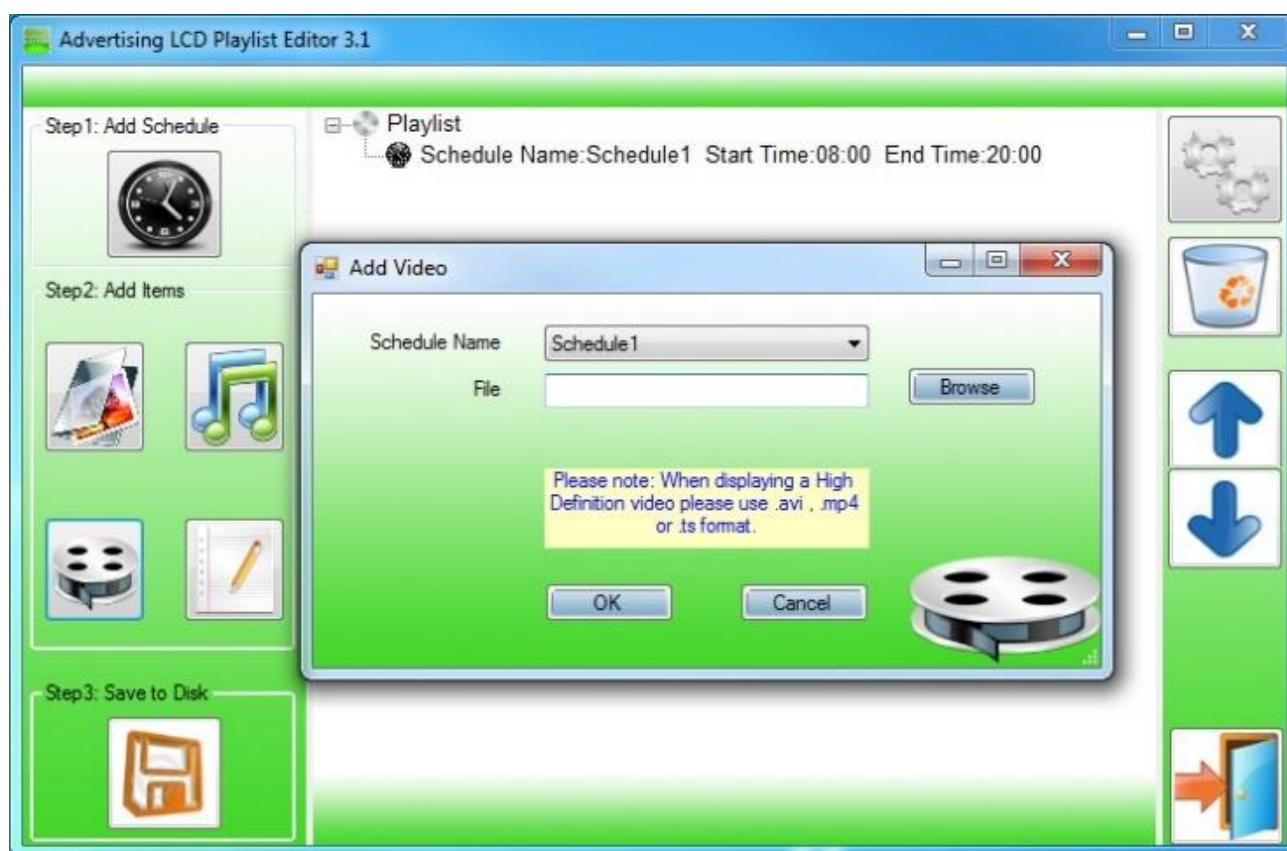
Advertising LCD Playlist Editor 3.1

Step1: Add Schedule

Playlist

Schedule Name:Schedule1 Start Time:08:00 End Time:20:00

Step2: Add Items

Add Video

Schedule Name

Schedule1

File

Browse

Please note: When displaying a High Definition video please use .avi , .mp4 or .ts format.

OK

Cancel

Step3: Save to Disk